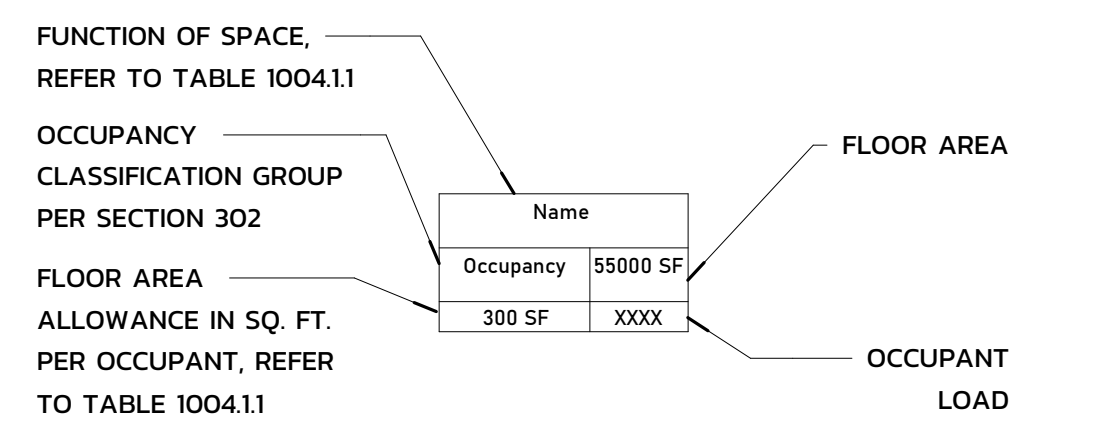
FUNCTION OF SPACE, REFER TO TABLE 1004.1.1

OCCUPANCY CLASSIFICATION GROUP PER SECTION 302

FLOOR AREA ALLOWANCE IN SQ. FT. PER OCCUPANT, REFER TO TABLE 1004.1.1

FLOOR AREA

| Name | |
|---|---|
| Occupancy | 55000 SF |
| 300 SF | XXXX |

OCCUPANT LOAD